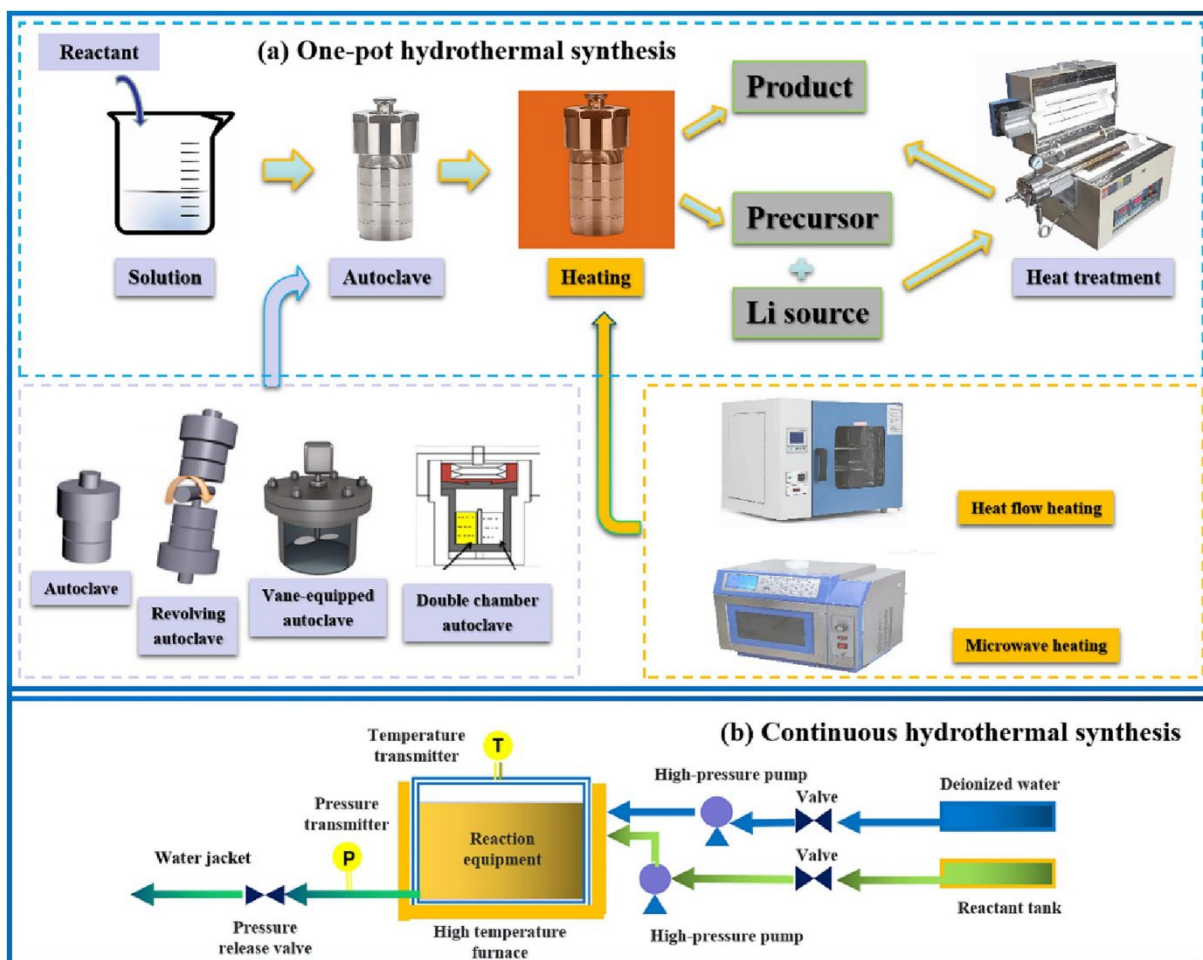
Reactant

(a) One-pot hydrothermal synthesis

Solution

Autoclave

Heating

Product

Precursor

+

Li source

Heat treatment

Autoclave

Revolving autoclave

Vane-equipped autoclave

Double chamber autoclave

Heat flow heating

Microwave heating

(b) Continuous hydrothermal synthesis

Temperature transmitter

T

Pressure transmitter

P

Reaction equipment

High temperature furnace

Water jacket

Pressure release valve

High-pressure pump

Valve

Deionized water

Valve

Reactant tank

High-pressure pump